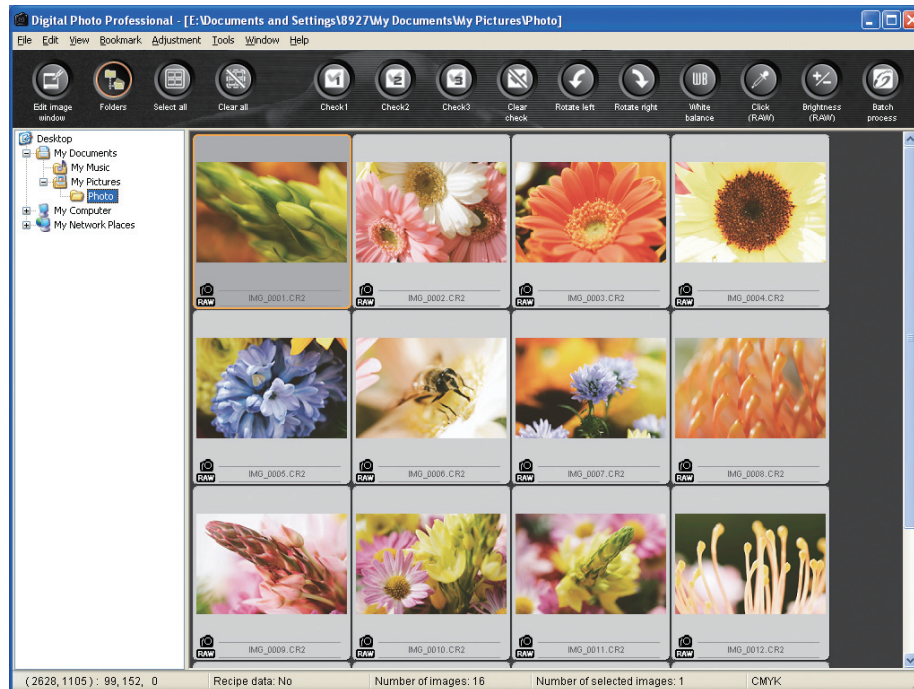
Digital Photo Professional - [E:\Documents and Settings\8927\My Documents\My Pictures\Photo]

File Edit View Bookmark Adjustment Tools Window Help

Edit image window
Folders
Select all
Clear all
Check1
Check2
Check3
Clear check
Rotate left
Rotate right
White balance
Click (RAW)
Brightness (RAW)
Batch process

Desktop
My Documents
My Music
My Pictures
Photo
My Computer
My Network Places

RAW IMG_0001.CR2
RAW IMG_0002.CR2
RAW IMG_0003.CR2
RAW IMG_0004.CR2
RAW IMG_0005.CR2
RAW IMG_0006.CR2
RAW IMG_0007.CR2
RAW IMG_0008.CR2
RAW IMG_0009.CR2
RAW IMG_0010.CR2
RAW IMG_0011.CR2
RAW IMG_0012.CR2

( 2628, 1105 ) : 99, 152, 0
Recipe data: No
Number of images: 16
Number of selected images: 1
CMYK